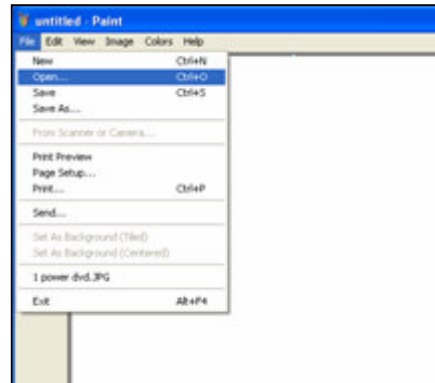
untitled - Paint

File Edit View Image Colors Help

New Ctrl+N
Open... Ctrl+O
Save Ctrl+S
Save As...
From Scanner or Camera...
Print Preview
Page Setup...
Print... Ctrl+P
Send...
Set As Background (Tiled)
Set As Background (Centered)
1 power dvd.JPG
Exit Alt+F4